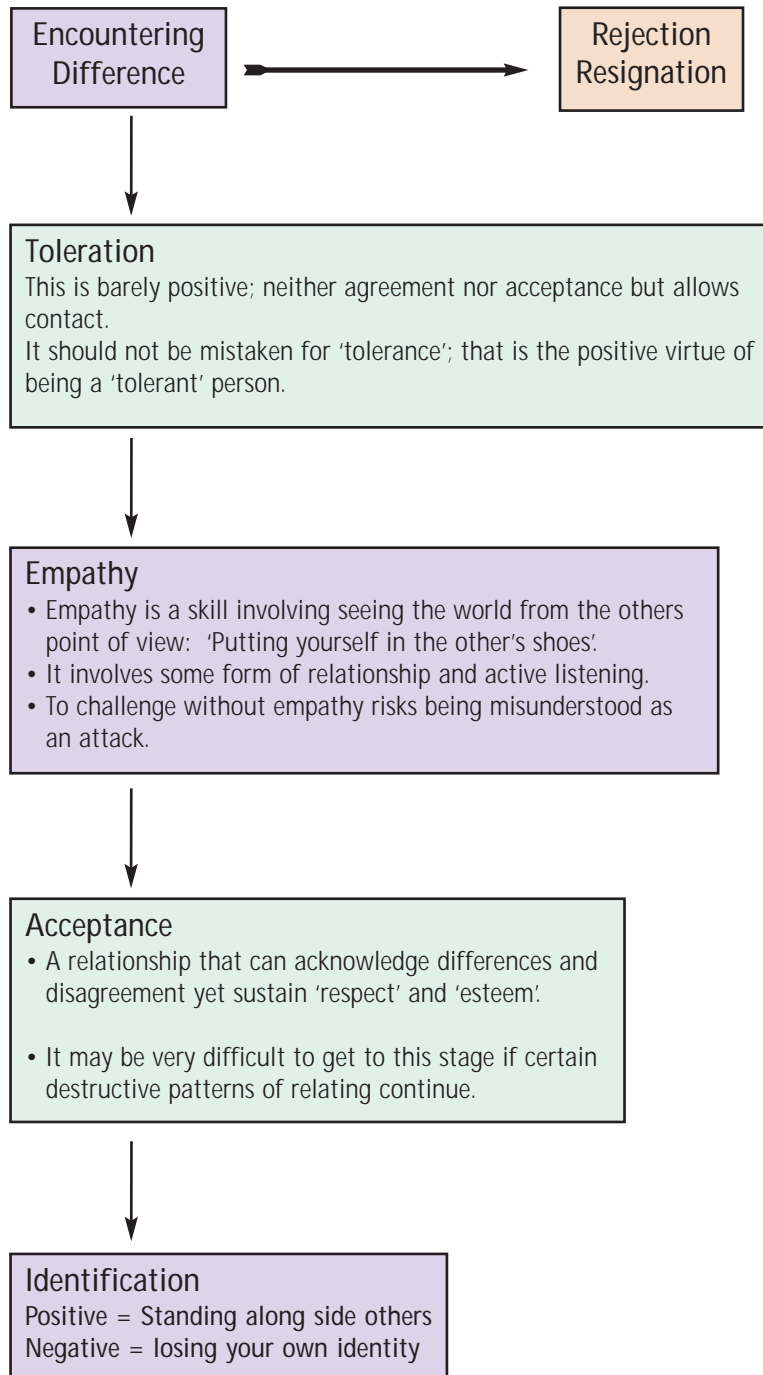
Encountering Difference

Rejection Resignation

Toleration
This is barely positive; neither agreement nor acceptance but allows contact.
It should not be mistaken for 'tolerance'; that is the positive virtue of being a 'tolerant' person.

Empathy
• Empathy is a skill involving seeing the world from the others point of view: 'Putting yourself in the other's shoes'.
• It involves some form of relationship and active listening.
• To challenge without empathy risks being misunderstood as an attack.

Acceptance
• A relationship that can acknowledge differences and disagreement yet sustain 'respect' and 'esteem'.

• It may be very difficult to get to this stage if certain destructive patterns of relating continue.

Identification
Positive = Standing along side others
Negative = losing your own identity